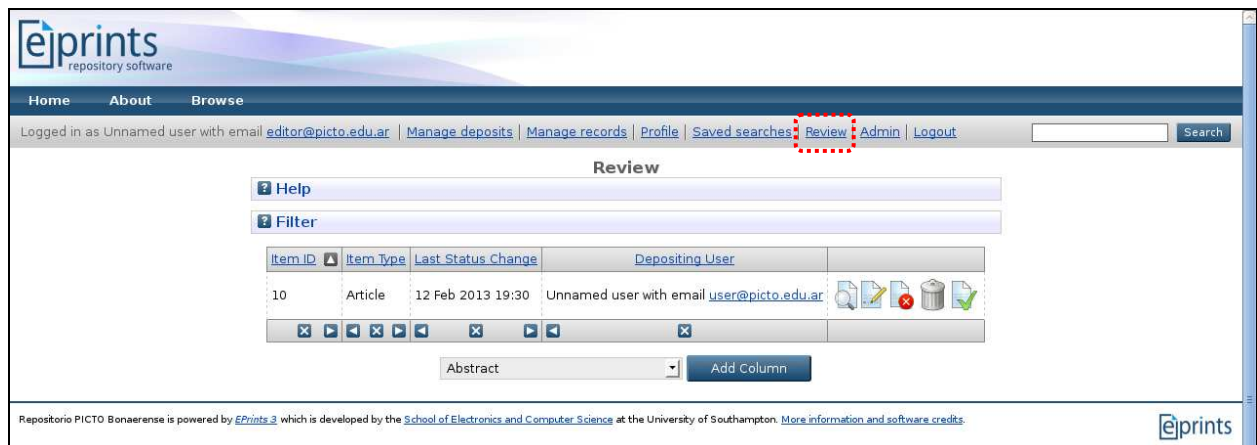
eprints repository software

Home About Browse

Logged in as Unnamed user with email editor@picto.edu.ar | Manage deposits | Manage records | Profile | Saved searches | Review | Admin | Logout

Search

Review

Help

Filter

| Item ID | Item Type | Last Status Change | Depositing User | |
|---|---|---|---|---|
| 10 | Article | 12 Feb 2013 19:30 | Unnamed user with email user@picto.edu.ar | |

Abstract

Add Column

Repositorio PICTO Bonaerense is powered by EPrints 3 which is developed by the School of Electronics and Computer Science at the University of Southampton. More information and software credits.

eprints